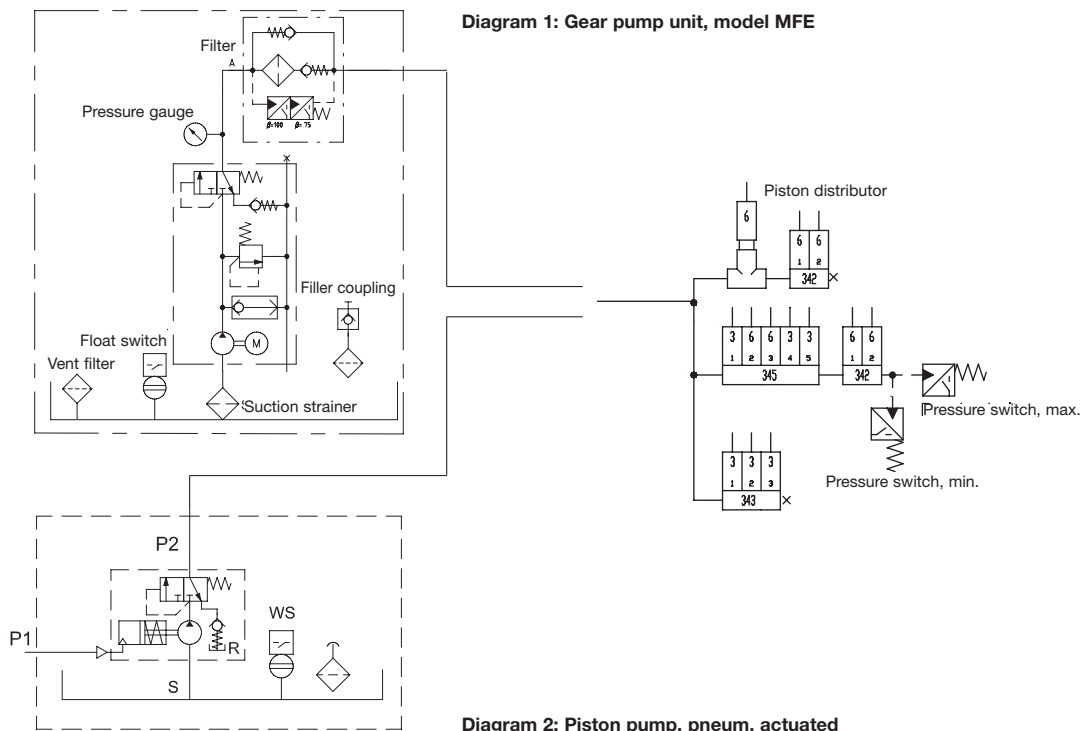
Diagram 1: Gear pump unit, model MFE

Filter

A

Pressure gauge

β=100 β=75

Filler coupling

Float switch

M

Vent filter

Suction strainer

Piston distributor

6

6 6
1 2
342

3 6 6 3 3
1 2 3 4 5
345

6 6
1 2
342

Pressure switch, max.

Pressure switch, min.

3 3 3
1 2 3
343

P2

WS

P1

R

S

Diagram 2: Piston pump, pneum. actuated